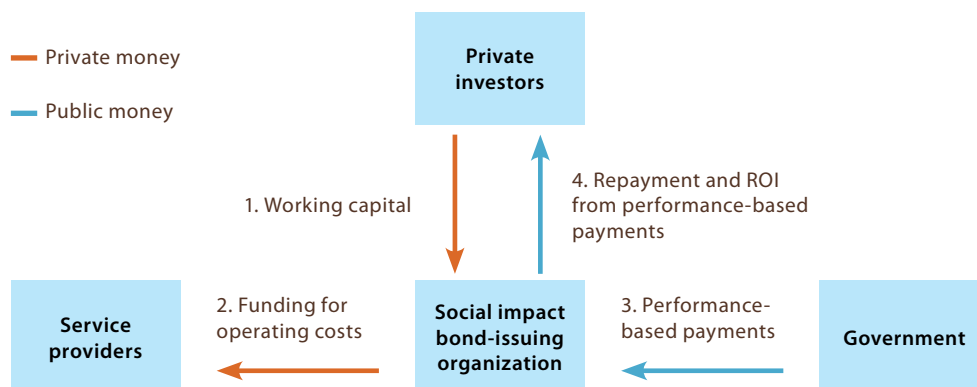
Private money

Public money

Private investors

1. Working capital

4. Repayment and ROI from performance-based payments

Service providers

2. Funding for operating costs

Social impact bond-issuing organization

3. Performance-based payments

Government